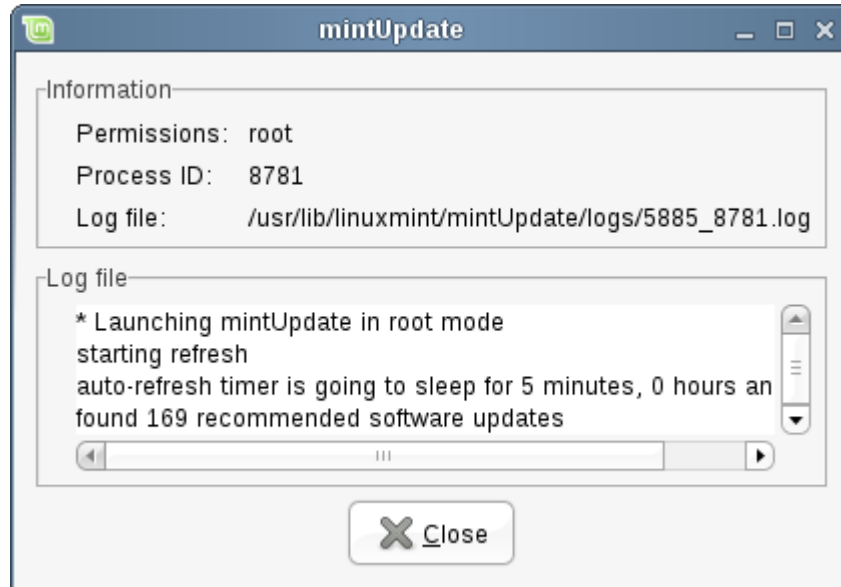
mintUpdate

Information

Permissions: root

Process ID: 8781

Log file: /usr/lib/linuxmint/mintUpdate/logs/5885_8781.log

Log file

* Launching mintUpdate in root mode
starting refresh
auto-refresh timer is going to sleep for 5 minutes, 0 hours an
found 169 recommended software updates

Close